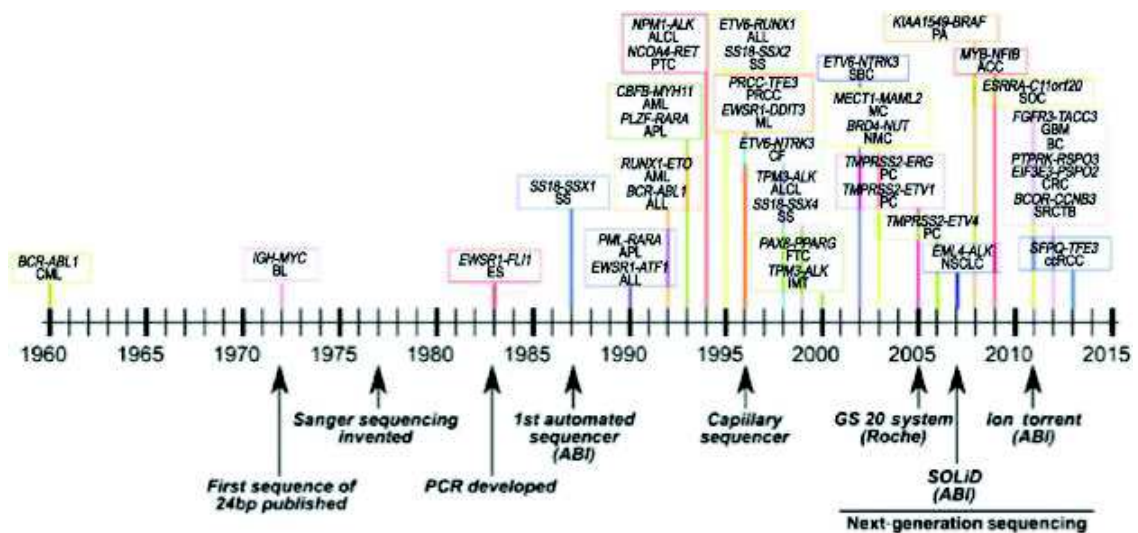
BCR-ABL1
CML

IGH-MYC
BL

EWSR1-FLI1
ES

SS18-SSX1
SS

PML-RARA
APL
EWSR1-ATF1
ALL

RUNX1-ETO
AML
BCR-ABL1
ALL

CBFB-MYH11
AML
PLZF-RARA
APL

NPM1-ALK
ALCL
NCOA4-RET
PTC

ETV6-RUNX1
ALL
SS18-SSX2
SS

PRCC-TFE3
PRCC
EWSR1-DDIT3
ML

ETV6-NTRK3
CF

TPM3-ALK
ALCL
SS18-SSX4
SS

PAX8-PPARG
FTC
TPM3-ALK
IMT

ETV6-NTRK3
SBC

MECT1-MAML2
MC
BRD4-NUT
NMC

TMPRSS2-ERG
PC
TMPRSS2-ETV1
PC

TMPRSS2-ETV4
PC

EML4-ALK
NSCLC

KIAA1549-BRAF
PA

MYB-NFIB
ACC

ESRRA-C11orf20
SOC

FGFR3-TACC3
GBM
BC
PTPRK-RSPO3
EIF3E-RSPO2
CRC
BCOR-CCNB3
SRCTB

SFPQ-TFE3
ccRCC

1960 1965 1970 1975 1980 1985 1990 1995 2000 2005 2010 2015

Sanger sequencing invented

First sequence of 24bp published

PCR developed

1st automated sequencer (ABI)

Capillary sequencer

GS 20 system (Roche)

SOLiD (ABI)

Ion torrent (ABI)

Next-generation sequencing